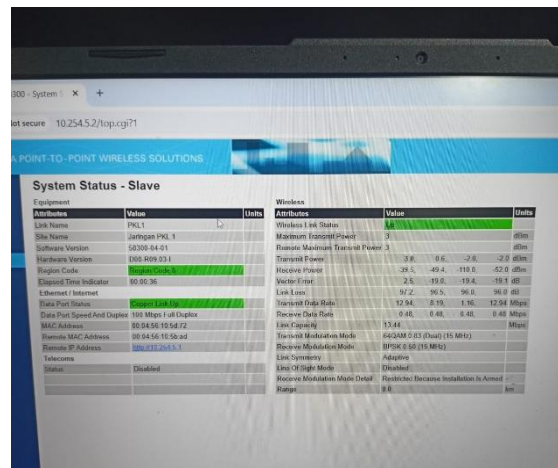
300 - System S ×   +

ot secure   10.254.5.2/top.cgi?1

A POINT-TO-POINT WIRELESS SOLUTIONS

System Status - Slave

Equipment

| Attributes | Value | Units |
|---|---|---|
| Link Name | PKL1 | |
| Site Name | Jarhigan PKL 1 | |
| Software Version | 50300-04-01 | |
| Hardware Version | D00-R09 03 I | |
| Region Code | Region Code 5 | |
| Elapsed Time Indicator | 00:00:36 | |
| Ethernet / Internet | | |
| Data Port Status | Copper Link Up | |
| Data Port Speed And Duplex | 100 Mbps Full Duplex | |
| MAC Address | 00:04:56:10:5d:72 | |
| Remote MAC Address | 00:04:56:10:5b:ad | |
| Remote IP Address | http://10.254.5.1 | |
| Telecoms | | |
| Status | Disabled | |

Wireless

| Attributes | Value | | | | Units |
|---|---|---|---|---|---|
| Wireless Link Status | Up | | | | |
| Maximum Transmit Power | 3 | | | | dBm |
| Remote Maximum Transmit Power | 3 | | | | dBm |
| Transmit Power | 3.0, | 0.6, | -2.6, | -2.0 | dBm |
| Receive Power | -39.5, | -49.4, | -110.0, | -52.0 | dBm |
| Vector Error | 2.6, | -19.0, | -19.4, | -19.1 | dB |
| Link Loss | 97.2, | 96.5, | 96.0, | 96.0 | dB |
| Transmit Data Rate | 12.94, | 8.19, | 1.16, | 12.94 | Mbps |
| Receive Data Rate | 0.48, | 0.48, | 0.48, | 0.48 | Mbps |
| Link Capacity | 13.44 | | | | Mbps |
| Transmit Modulation Mode | 64QAM 0.83 (Dual) (15 MHz) | | | | |
| Receive Modulation Mode | BPSK 0.50 (15 MHz) | | | | |
| Link Symmetry | Adaptive | | | | |
| Line Of Sight Mode | Disabled | | | | |
| Receive Modulation Mode Detail | Restricted Because Installation Is Armed | | | | |
| Range | 9.6 | | | | km |